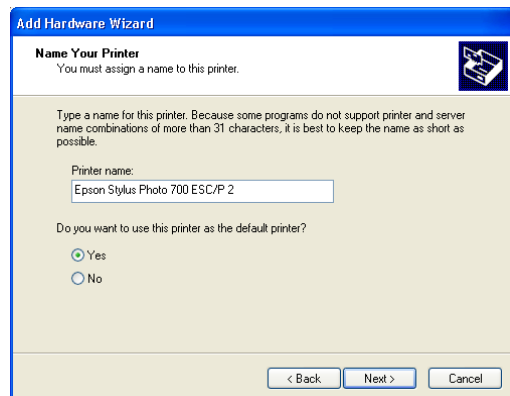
Add Hardware Wizard

Name Your Printer
You must assign a name to this printer.

Type a name for this printer. Because some programs do not support printer and server name combinations of more than 31 characters, it is best to keep the name as short as possible.

Printer name:
Epson Stylus Photo 700 ESC/P 2

Do you want to use this printer as the default printer?

Yes
No

< Back
Next >
Cancel